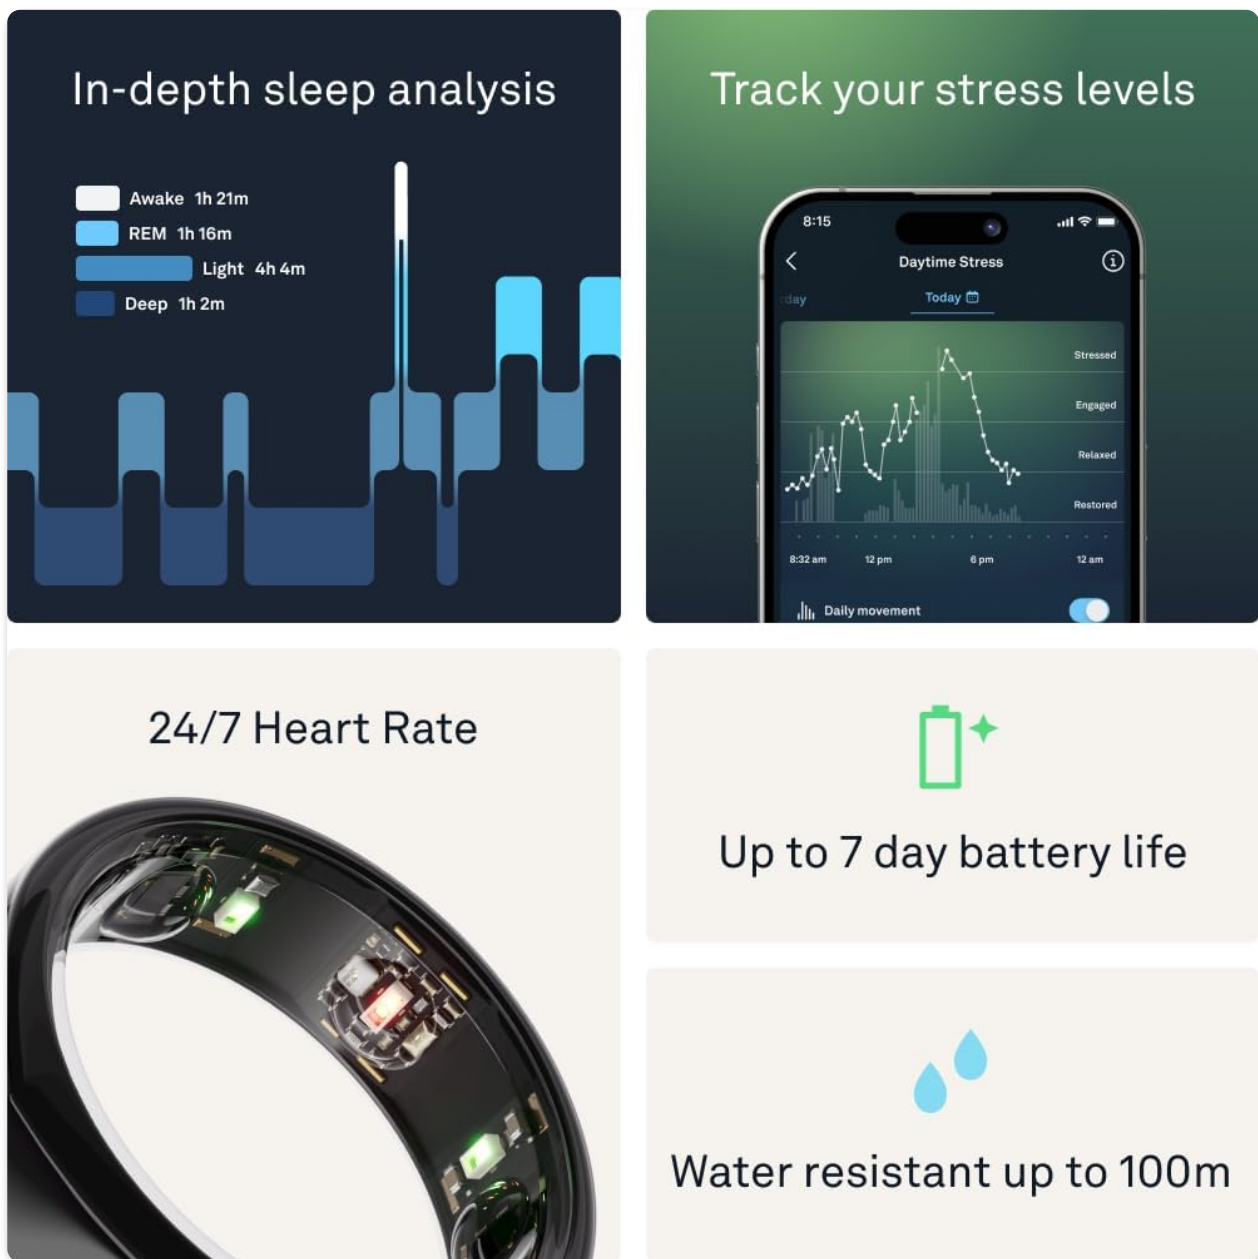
In-depth sleep analysis

Awake 1h 21m
REM 1h 16m
Light 4h 4m
Deep 1h 2m

Track your stress levels

8:15

Daytime Stress

rday

Today

Stressed
Engaged
Relaxed
Restored

8:32 am
12 pm
6 pm
12 am

Daily movement

24/7 Heart Rate

Up to 7 day battery life

Water resistant up to 100m